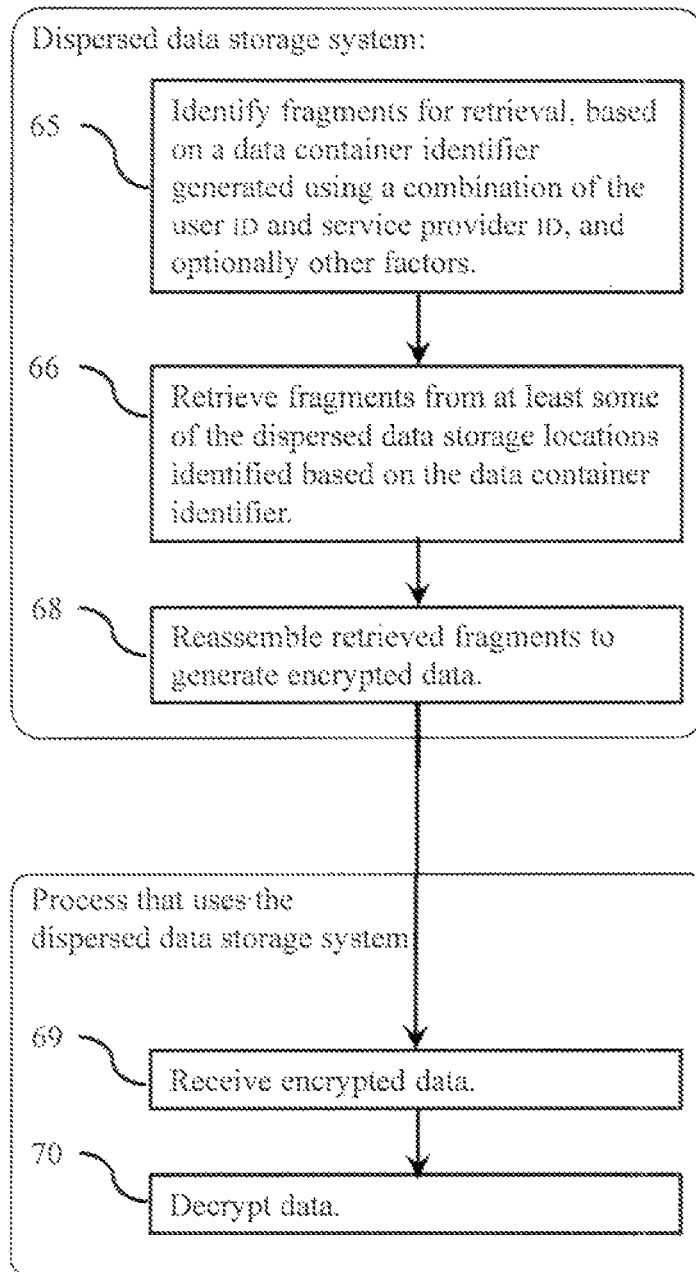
Dispersed data storage system:

65

Identify fragments for retrieval, based on a data container identifier generated using a combination of the user ID and service provider ID, and optionally other factors.

66

Retrieve fragments from at least some of the dispersed data storage locations identified based on the data container identifier.

68

Reassemble retrieved fragments to generate encrypted data.

Process that uses the dispersed data storage system

69

Receive encrypted data.

70

Decrypt data.